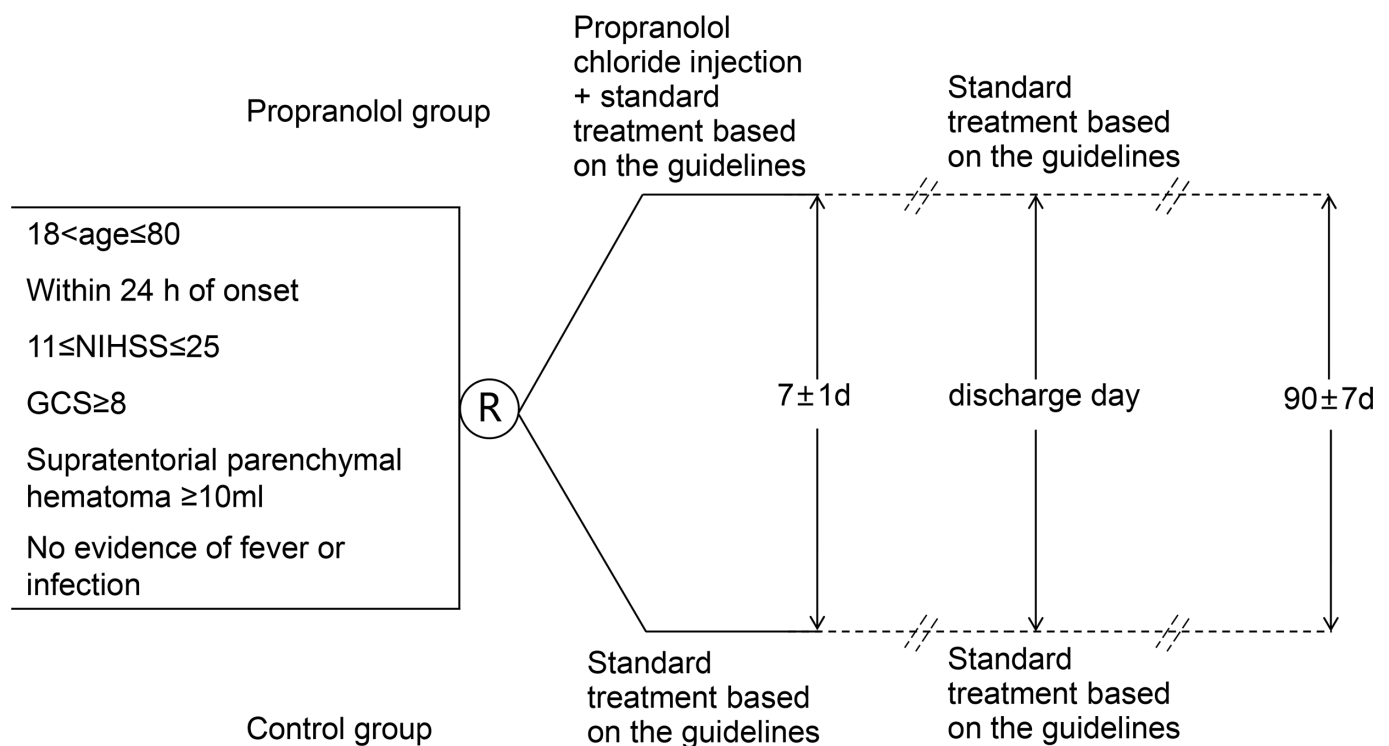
Propranolol group

Propranolol chloride injection + standard treatment based on the guidelines

Standard treatment based on the guidelines

18<age≤80

Within 24 h of onset

11≤NIHSS≤25

GCS≥8

Supratentorial parenchymal hematoma ≥10ml

No evidence of fever or infection

R

7±1d

discharge day

90±7d

Standard treatment based on the guidelines

Standard treatment based on the guidelines

Control group